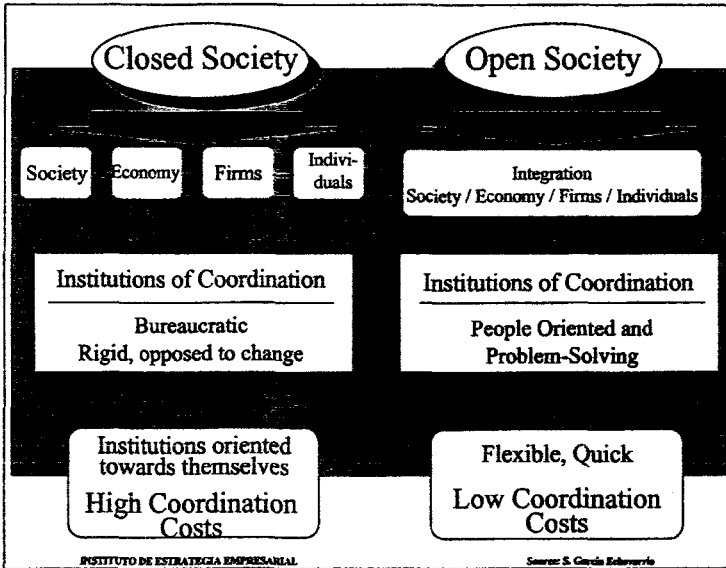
Closed Society

Open Society

Society

Economy

Firms

Individuals

Integration
Society / Economy / Firms / Individuals

Institutions of Coordination

Bureaucratic
Rigid, opposed to change

Institutions of Coordination

People Oriented and Problem-Solving

Institutions oriented towards themselves
High Coordination Costs

Flexible, Quick
Low Coordination Costs

INSTITUTO DE ESTRATEGIA EMPRESARIAL

Source: S. García Echevarría